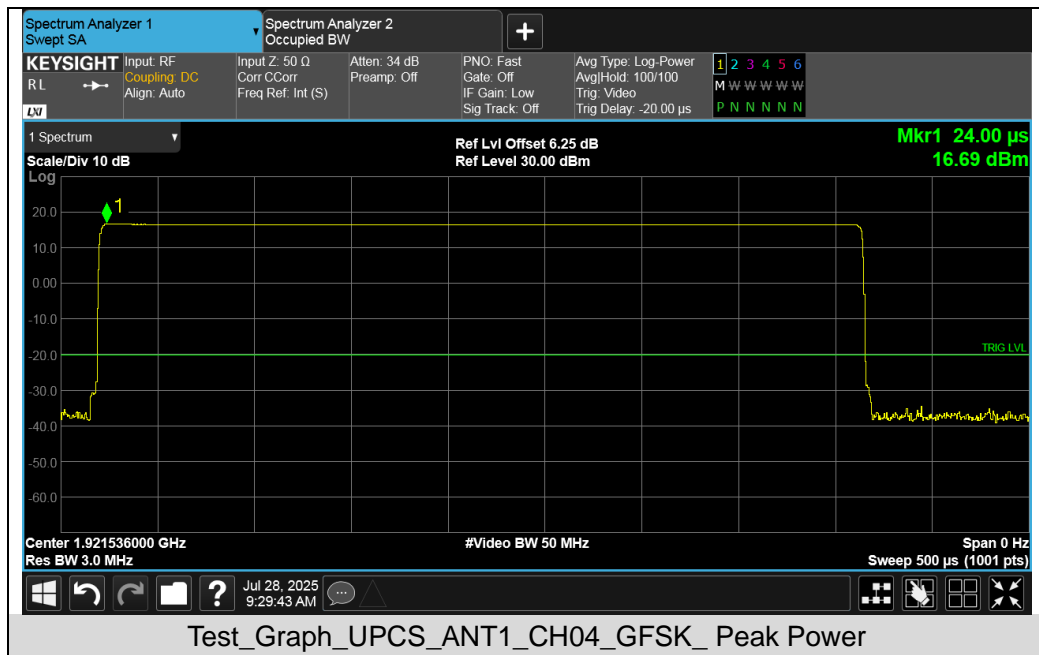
Spectrum Analyzer 1
Swept SA

Spectrum Analyzer 2
Occupied BW

+

KEYSIGHT
RL
LXI

Input: RF
Coupling: DC
Align: Auto

Input Z: 50 Ω
Corr CCorr
Freq Ref: Int (S)

Atten: 34 dB
Preamp: Off

PNO: Fast
Gate: Off
IF Gain: Low
Sig Track: Off

Avg Type: Log-Power
Avg|Hold: 100/100
Trig: Video
Trig Delay: -20.00 μs

1 2 3 4 5 6
M W W W W W
P N N N N N

1 Spectrum

Scale/Div 10 dB
Log

Ref Lvl Offset 6.25 dB
Ref Level 30.00 dBm

Mkr1 24.00 μs
16.69 dBm

20.0
10.0
0.00
-10.0
-20.0
-30.0
-40.0
-50.0
-60.0

1

TRIG LVL

Center 1.921536000 GHz
Res BW 3.0 MHz

#Video BW 50 MHz

Span 0 Hz
Sweep 500 μs (1001 pts)

Jul 28, 2025
9:29:43 AM

?

Test_Graph_UPCS_ANT1_CH04_GFSK_ Peak Power